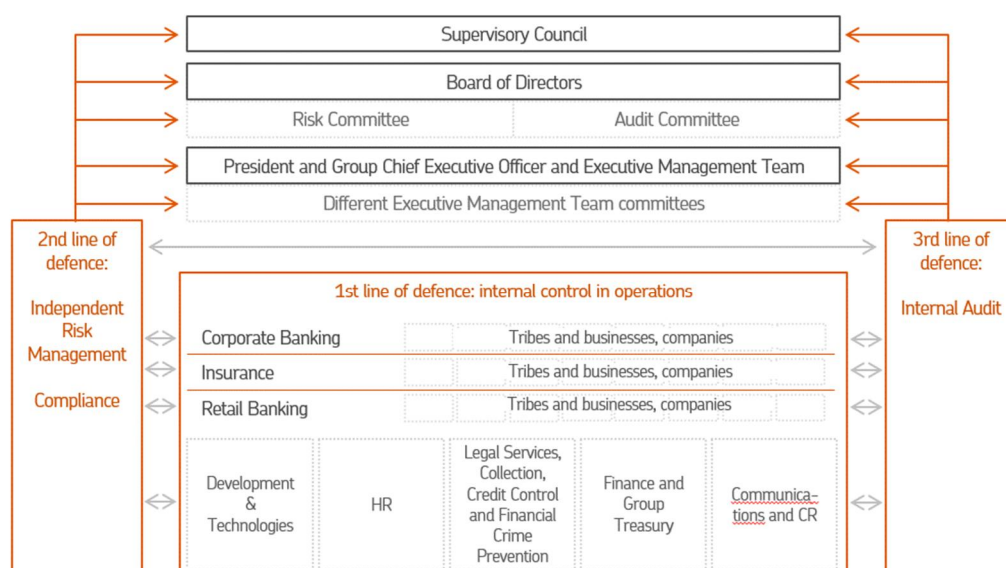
Supervisory Council

Board of Directors

Risk Committee

Audit Committee

President and Group Chief Executive Officer and Executive Management Team

Different Executive Management Team committees

2nd line of defence:

Independent Risk Management

Compliance

3rd line of defence:

Internal Audit

1st line of defence: internal control in operations

| Corporate Banking | Tribes and businesses, companies |
|---|---|
| Insurance | Tribes and businesses, companies |
| Retail Banking | Tribes and businesses, companies |

| Development & Technologies | HR | Legal Services, Collection, Credit Control and Financial Crime Prevention | Finance and Group Treasury | Communications and CR |
|---|---|---|---|---|